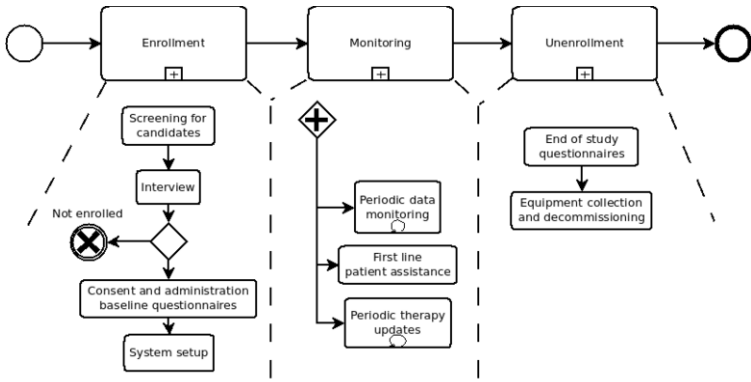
Enrollment

Monitoring

Unenrollment

Screening for candidates

Interview

Not enrolled

Consent and administration baseline questionnaires

System setup

Periodic data monitoring

First line patient assistance

Periodic therapy updates

End of study questionnaires

Equipment collection and decommissioning